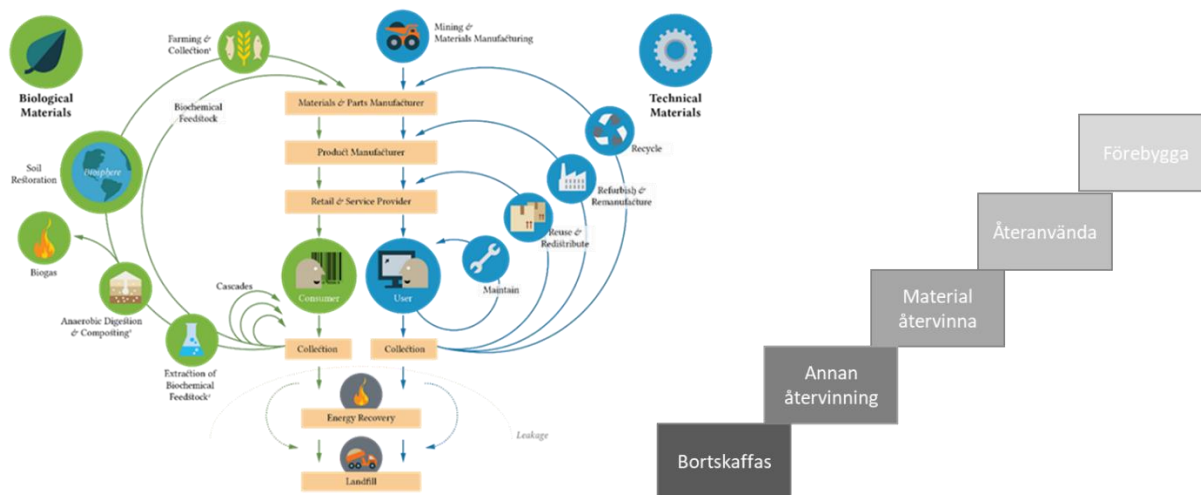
Biological Materials

Farming & Collection¹

Mining & Materials Manufacturing

Technical Materials

Biochemical Feedstock

Materials & Parts Manufacturer

Product Manufacturer

Retail & Service Provider

Soil Restoration

Biosphere

Biogas

Anaerobic Digestion & Composting²

Cascades

Consumer

User

Maintain

Reuse & Redistribute

Refurbish & Remanufacture

Recycle

Extraction of Biochemical Feedstock²

Collection

Collection

Energy Recovery

Leakage

Landfill

Förebygga

Återanvända

Material återvinna

Annan återvinning

Bortskaffas